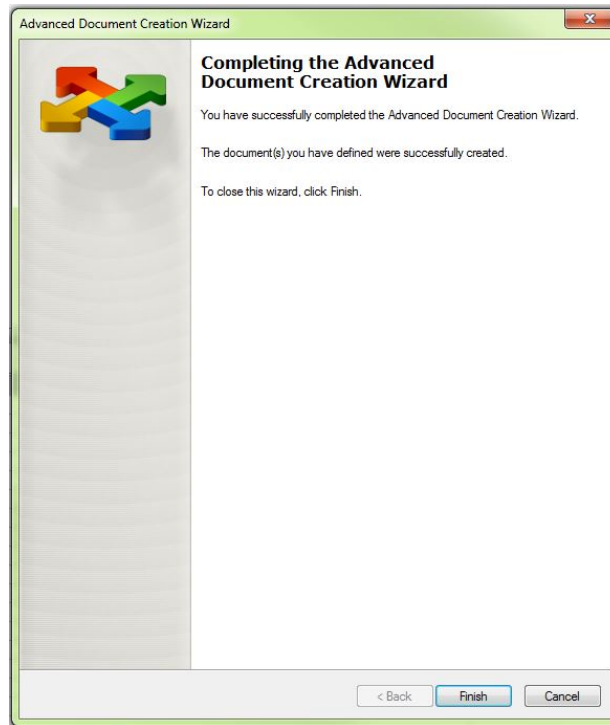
Advanced Document Creation Wizard

Completing the Advanced Document Creation Wizard

You have successfully completed the Advanced Document Creation Wizard.

The document(s) you have defined were successfully created.

To close this wizard, click Finish.

< Back

Finish

Cancel